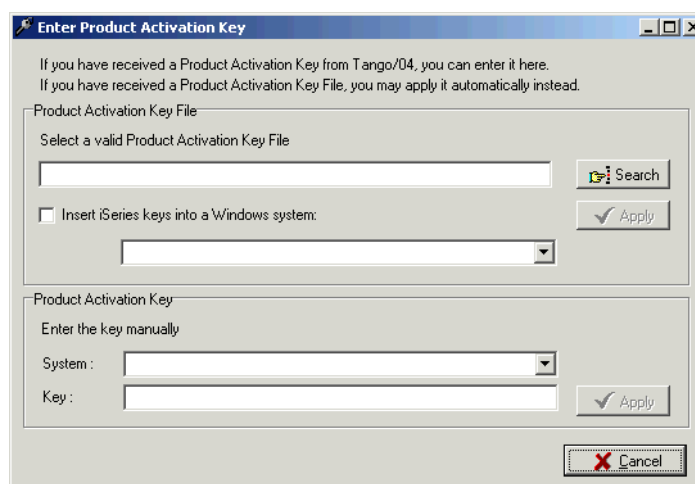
Enter Product Activation Key

If you have received a Product Activation Key from Tango/04, you can enter it here.
If you have received a Product Activation Key File, you may apply it automatically instead.

Product Activation Key File

Select a valid Product Activation Key File

Search

Insert iSeries keys into a Windows system:

Apply

Product Activation Key

Enter the key manually

System :

Key :

Apply

Cancel